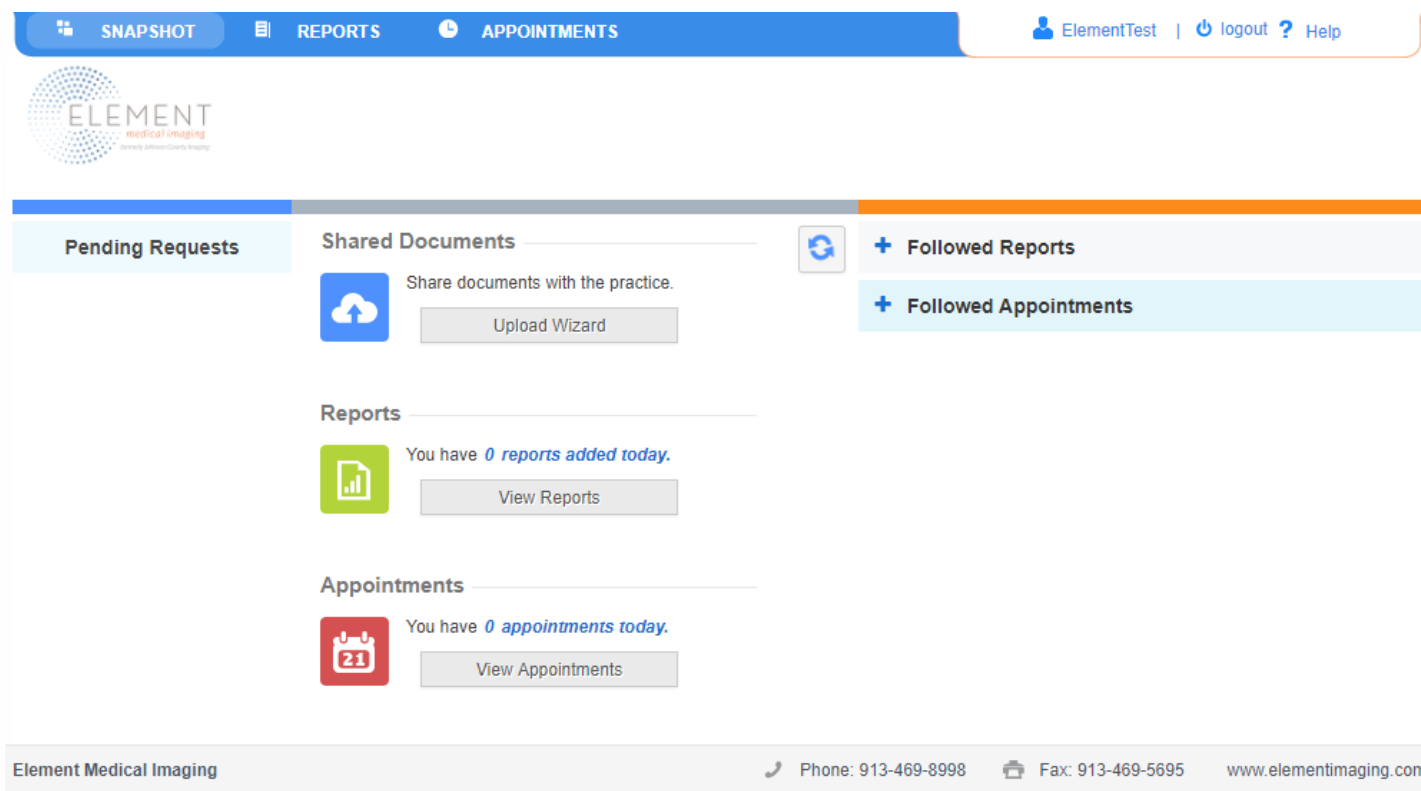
SNAPSHOT REPORTS APPOINTMENTS

ElementTest | logout ? Help

ELEMENT
medical imaging
formerly Johnson County Imaging

Pending Requests

Shared Documents

Share documents with the practice.

Upload Wizard

Reports

You have 0 reports added today.

View Reports

Appointments

21

You have 0 appointments today.

View Appointments

+ Followed Reports

+ Followed Appointments

Element Medical Imaging

Phone: 913-469-8998 Fax: 913-469-5695 www.elementimaging.con